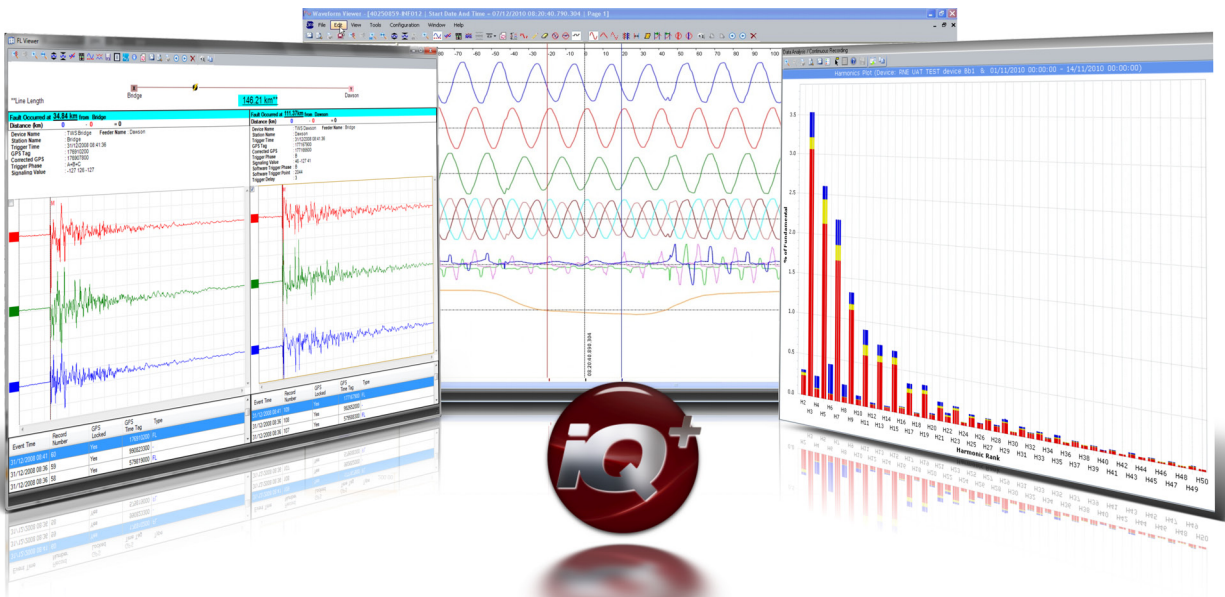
FL Viewer

Bridge

Dawson

**Line Length

146.21 km**

Fault Occurred at 34.84 km from Bridge

Distance (km) 0 = 0

Device Name TWS Bridge Feeder Name Dawson
Station Name Bridge
Trigger Time 31/12/2008 08:41:36
GPS Tag 1769100200
Corrected GPS 176907900
Trigger Phase A+B+C
Signaling Value -127 126 -127

Fault Occurred at 111.37km from Dawson

Distance (km) 0 = 0

Device Name TWS Dawson Feeder Name Bridge
Station Name Dawson
Trigger Time 31/12/2008 08:41:36
GPS Tag 177167900
Corrected GPS 177169000
Trigger Phase 0
Signaling Value 46 -127 41
Software Trigger Phase 0
Software Trigger Point 2044
Trigger Delay 1

| Event Time | Record Number | GPS Locked | GPS Time Tag | Type |
|---|---|---|---|---|
| 31/12/2008 08:41 | 60 | Yes | 176910200 | FL |
| 31/12/2008 08:36 | 59 | Yes | 950623300 | FL |
| 31/12/2008 08:36 | 58 | Yes | 579618000 | FL |

| Event Time | Record Number | GPS Locked | GPS Time Tag | Type |
|---|---|---|---|---|
| 31/12/2008 08:41 | 109 | Yes | 177167900 | FL |
| 31/12/2008 08:36 | 108 | Yes | 95063300 | FL |
| 31/12/2008 08:36 | 107 | Yes | 579608000 | FL |

Waveform Viewer - [40250059-INF012 | Start Date And Time = 07/12/2010 08:20:40.790.304 | Page 1]

File Edit View Tools Configuration Window Help

-70 -60 -50 -40 -30 -20 -10 0 10 20 30 40 50 60 70 80 90 100

08:20:40.890.304

Data Analysis / Continuous Recording

Harmonics Plot (Device: RNE UAT TEST device 8b1 & 01/11/2010 00:00:00 - 14/11/2010 00:00:00)

% of Fundamental

3.5
3
2.5
2
1.5
1
0.5
0

H2 H3 H4 H5 H6 H7 H8 H9 H10 H11 H12 H13 H14 H15 H16 H17 H18 H19 H20 H21 H22 H23 H24 H25 H26 H27 H28 H29 H30 H31 H32 H33 H34 H35 H36 H37 H38 H39 H40 H41 H42 H43 H44 H45 H46 H47 H48 H49 H50

Harmonic Rank

iQ+